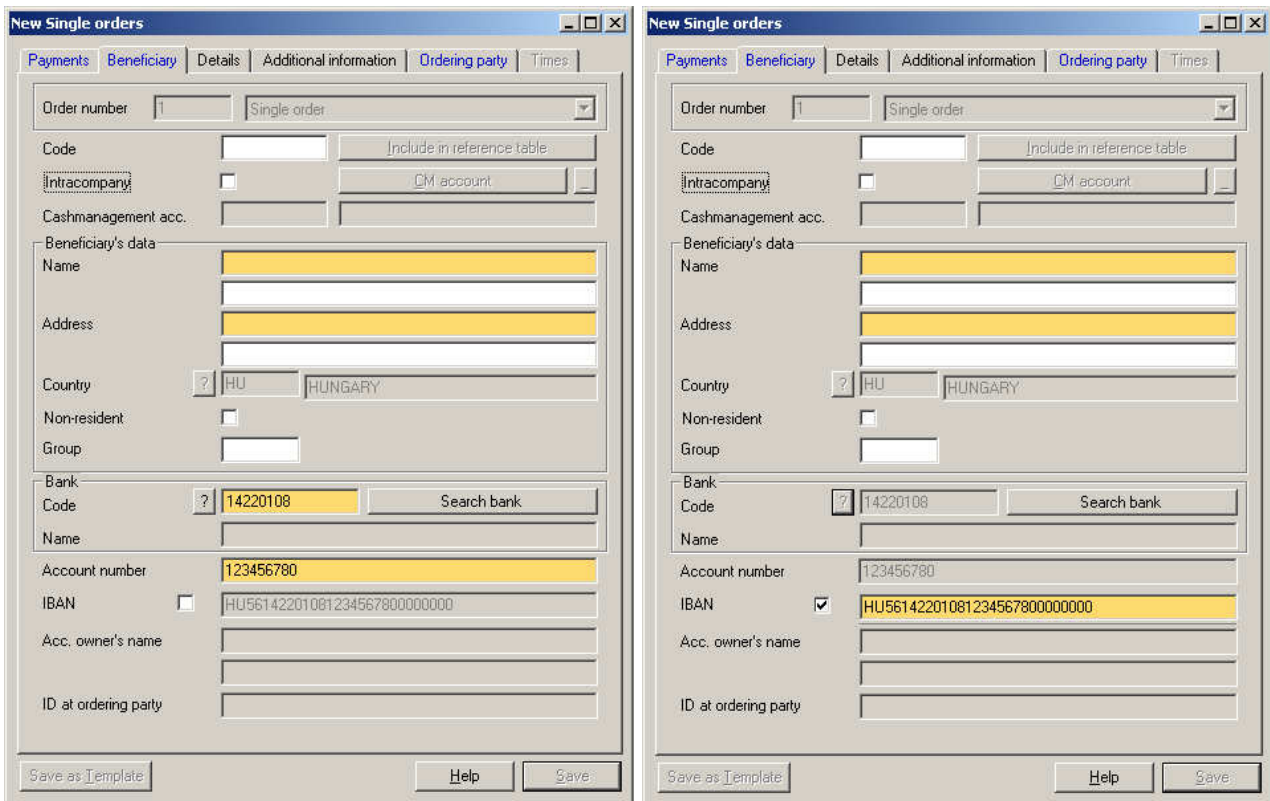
New Single orders

Payments | Beneficiary | Details | Additional information | Ordering party | Times

Order number 1 Single order

Code
Include in reference table

Intracompany
CM account
...

Cashmanagement acc.

Beneficiary's data
Name

Address

Country ? HU HUNGARY

Non-resident

Group

Bank
Code ? 14220108 Search bank

Name

Account number 123456780

IBAN HU56142201081234567800000000

Acc. owner's name

ID at ordering party

Save as Template Help Save

New Single orders

Payments | Beneficiary | Details | Additional information | Ordering party | Times

Order number 1 Single order

Code
Include in reference table

Intracompany
CM account
...

Cashmanagement acc.

Beneficiary's data
Name

Address

Country ? HU HUNGARY

Non-resident

Group

Bank
Code ? 14220108 Search bank

Name

Account number 123456780

IBAN ✔ HU56142201081234567800000000

Acc. owner's name

ID at ordering party

Save as Template Help Save